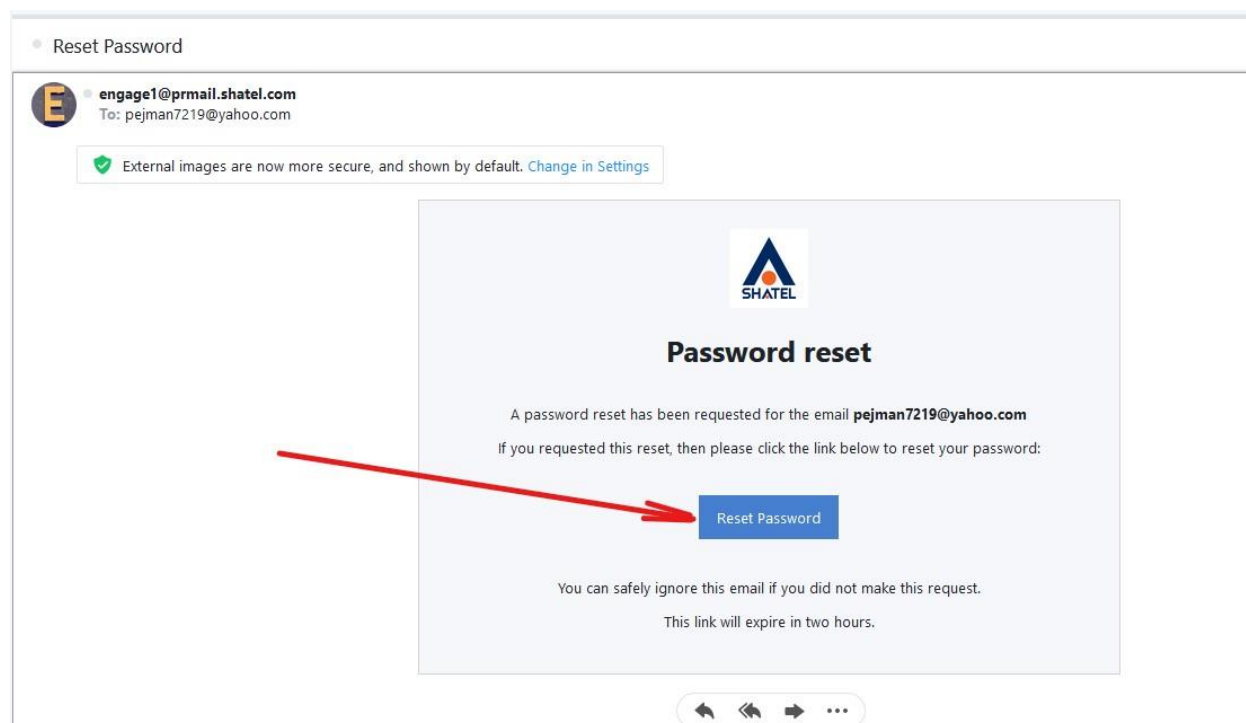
Reset Password

E

engage1@prmail.shatel.com
To: pejman7219@yahoo.com

External images are now more secure, and shown by default. Change in Settings

SHATEL

Password reset

A password reset has been requested for the email **pejman7219@yahoo.com**

If you requested this reset, then please click the link below to reset your password:

Reset Password

You can safely ignore this email if you did not make this request.

This link will expire in two hours.